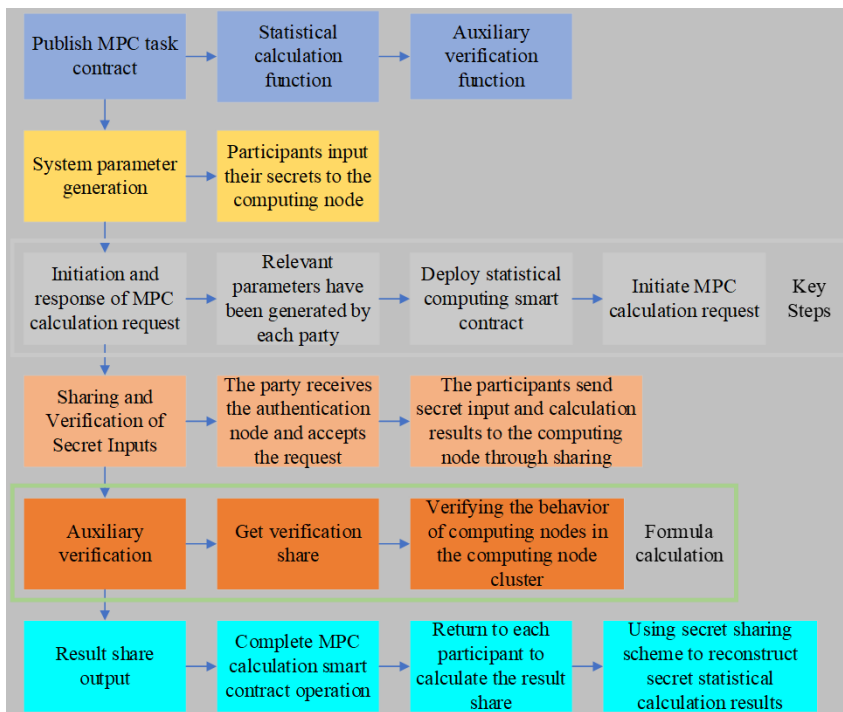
Publish MPC task contract

Statistical calculation function

Auxiliary verification function

System parameter generation

Participants input their secrets to the computing node

Initiation and response of MPC calculation request

Relevant parameters have been generated by each party

Deploy statistical computing smart contract

Initiate MPC calculation request

Key Steps

Sharing and Verification of Secret Inputs

The party receives the authentication node and accepts the request

The participants send secret input and calculation results to the computing node through sharing

Auxiliary verification

Get verification share

Verifying the behavior of computing nodes in the computing node cluster

Formula calculation

Result share output

Complete MPC calculation smart contract operation

Return to each participant to calculate the result share

Using secret sharing scheme to reconstruct secret statistical calculation results